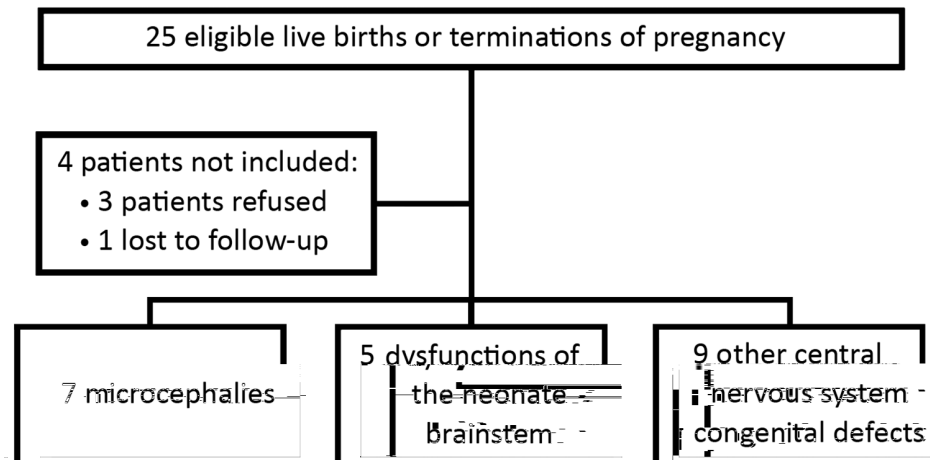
25 eligible live births or terminations of pregnancy

4 patients not included:
• 3 patients refused
• 1 lost to follow-up

7 microcephalies

5 dysfunctions of the neonate brainstem

9 other central nervous system congenital defects